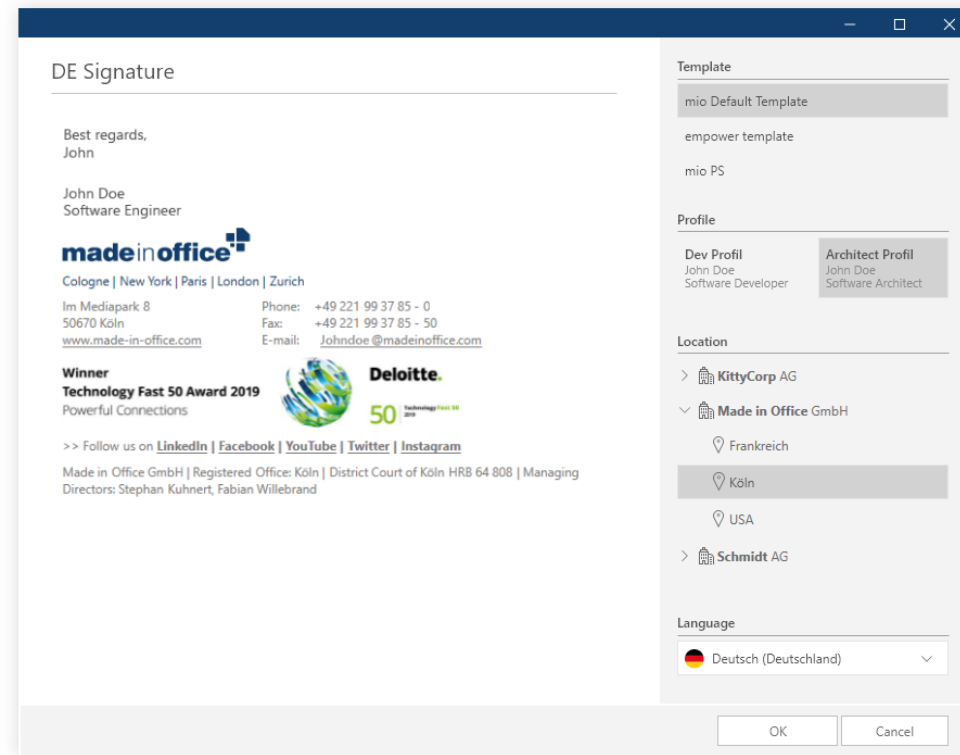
DE Signature

Best regards,
John

John Doe
Software Engineer

madeinoffice

Cologne | New York | Paris | London | Zurich

Im Mediapark 8
50670 Köln
www.made-in-office.com

Phone: +49 221 99 37 85 - 0
Fax: +49 221 99 37 85 - 50
E-mail: Johndoe @madeinoffice.com

Winner
Technology Fast 50 Award 2019
Powerful Connections

Deloitte.
50 Technology Fast 50 2019

>> Follow us on LinkedIn | Facebook | YouTube | Twitter | Instagram

Made in Office GmbH | Registered Office: Köln | District Court of Köln HRB 64 808 | Managing Directors: Stephan Kuhnert, Fabian Willebrand

Template
mio Default Template
empower template
mio PS

Profile
Dev Profil
John Doe
Software Developer
Architect Profil
John Doe
Software Architect

Location
KittyCorp AG
Made in Office GmbH
Frankreich
Köln
USA
Schmidt AG

Language
Deutsch (Deutschland)

OK
Cancel